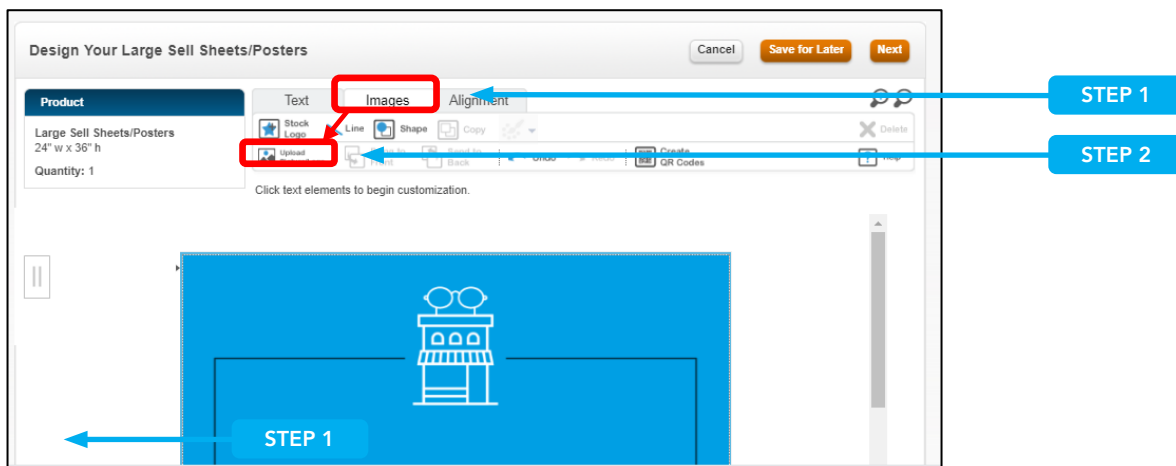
Design Your Large Sell Sheets/Posters

Cancel
Save for Later
Next

Product
Large Sell Sheets/Posters
24" w x 36" h
Quantity: 1

Text
Images
Alignment

Stock Logo
Line
Shape
Copy
Delete
Upload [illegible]
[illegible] Front
Send to Back
Undo
Redo
Create QR Codes
Help

Click text elements to begin customization.

STEP 1
STEP 2
STEP 1